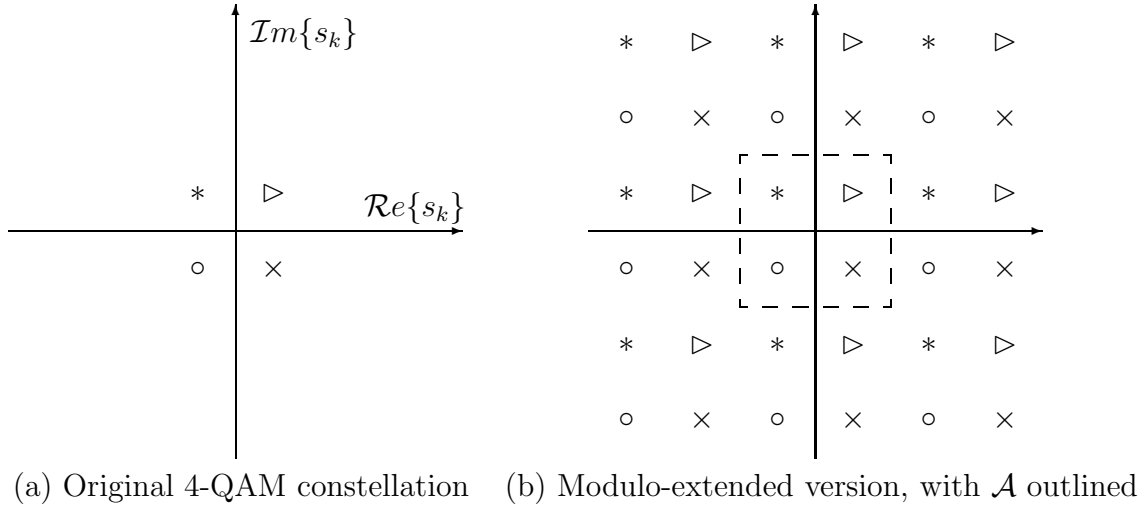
$\mathcal{I}m\{s_k\}$

$*$ $\triangleright$

$\mathcal{R}e\{s_k\}$

$\circ$ $\times$

$*$ $\triangleright$ $*$ $\triangleright$ $*$ $\triangleright$

$\circ$ $\times$ $\circ$ $\times$ $\circ$ $\times$

$*$ $\triangleright$ $*$ $\triangleright$ $*$ $\triangleright$

$\circ$ $\times$ $\circ$ $\times$ $\circ$ $\times$

$*$ $\triangleright$ $*$ $\triangleright$ $*$ $\triangleright$

$\circ$ $\times$ $\circ$ $\times$ $\circ$ $\times$

(a) Original 4-QAM constellation

(b) Modulo-extended version, with $\mathcal{A}$ outlined